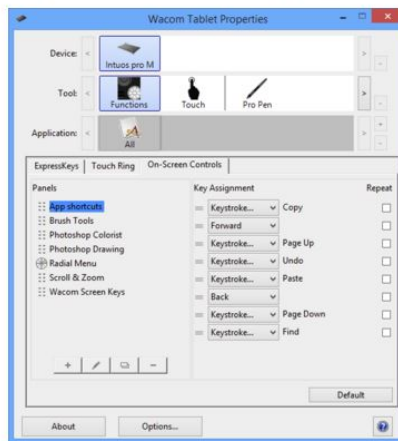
Wacom Tablet Properties

Device: Intuos pro M

Tool: Functions Touch Pro Pen

Application: All

ExpressKeys Touch Ring On-Screen Controls

Panels
App shortcuts
Brush Tools
Photoshop Colorist
Photoshop Drawing
Radial Menu
Scroll & Zoom
Wacom Screen Keys

+ / −

Key Assignment Repeat
Keystroke... Copy
Forward
Keystroke... Page Up
Keystroke... Undo
Keystroke... Paste
Back
Keystroke... Page Down
Keystroke... Find

Default

About Options...